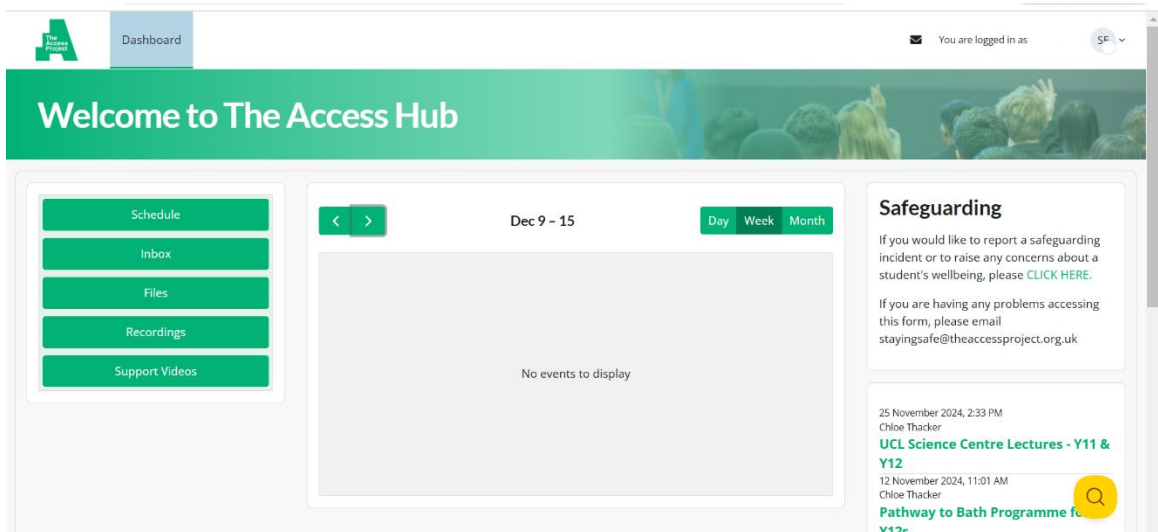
The Access Project

Dashboard

You are logged in as

SF

Welcome to The Access Hub

Schedule

Inbox

Files

Recordings

Support Videos

< >

Dec 9 – 15

Day Week Month

No events to display

Safeguarding

If you would like to report a safeguarding incident or to raise any concerns about a student's wellbeing, please CLICK HERE.

If you are having any problems accessing this form, please email stayingsafe@theaccessproject.org.uk

25 November 2024, 2:33 PM
Chloe Thacker
UCL Science Centre Lectures - Y11 & Y12

12 November 2024, 11:01 AM
Chloe Thacker
Pathway to Bath Programme f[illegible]
Y12s